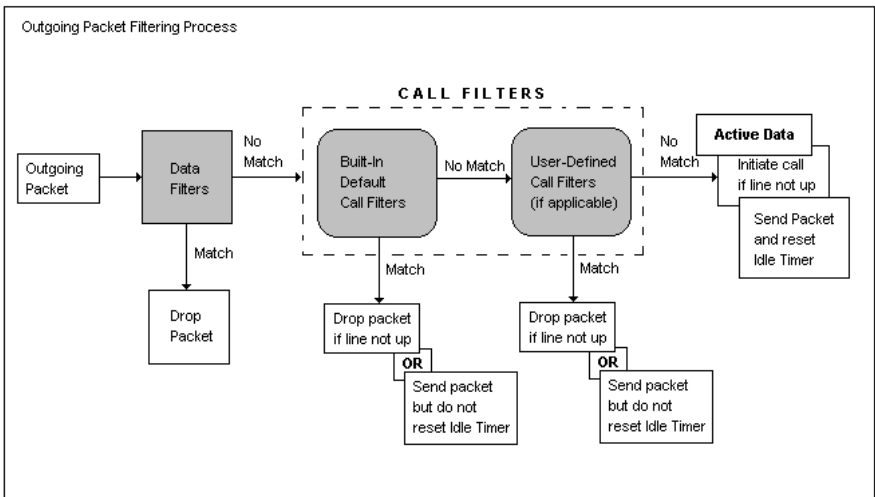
Outgoing Packet Filtering Process

CALL FILTERS

Outgoing Packet

Data Filters

No Match

Match

Drop Packet

Built-In Default Call Filters

No Match

User-Defined Call Filters (if applicable)

No Match

Active Data

Initiate call if line not up

Send Packet and reset Idle Timer

Match

Drop packet if line not up

OR

Send packet but do not reset Idle Timer

Match

Drop packet if line not up

OR

Send packet but do not reset Idle Timer